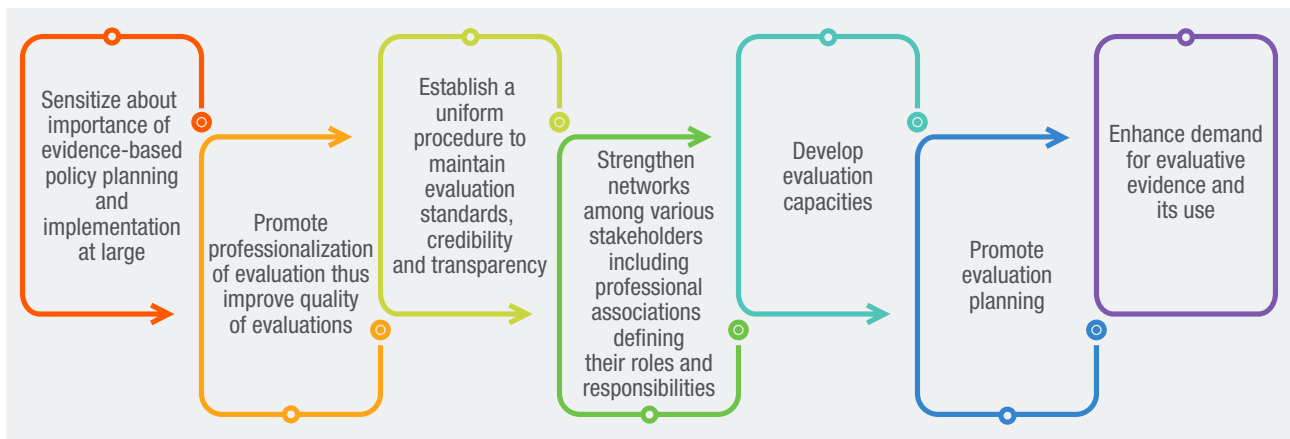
Sensitize about importance of evidence-based policy planning and implementation at large

Promote professionalization of evaluation thus improve quality of evaluations

Establish a uniform procedure to maintain evaluation standards, credibility and transparency

Strengthen networks among various stakeholders including professional associations defining their roles and responsibilities

Develop evaluation capacities

Promote evaluation planning

Enhance demand for evaluative evidence and its use